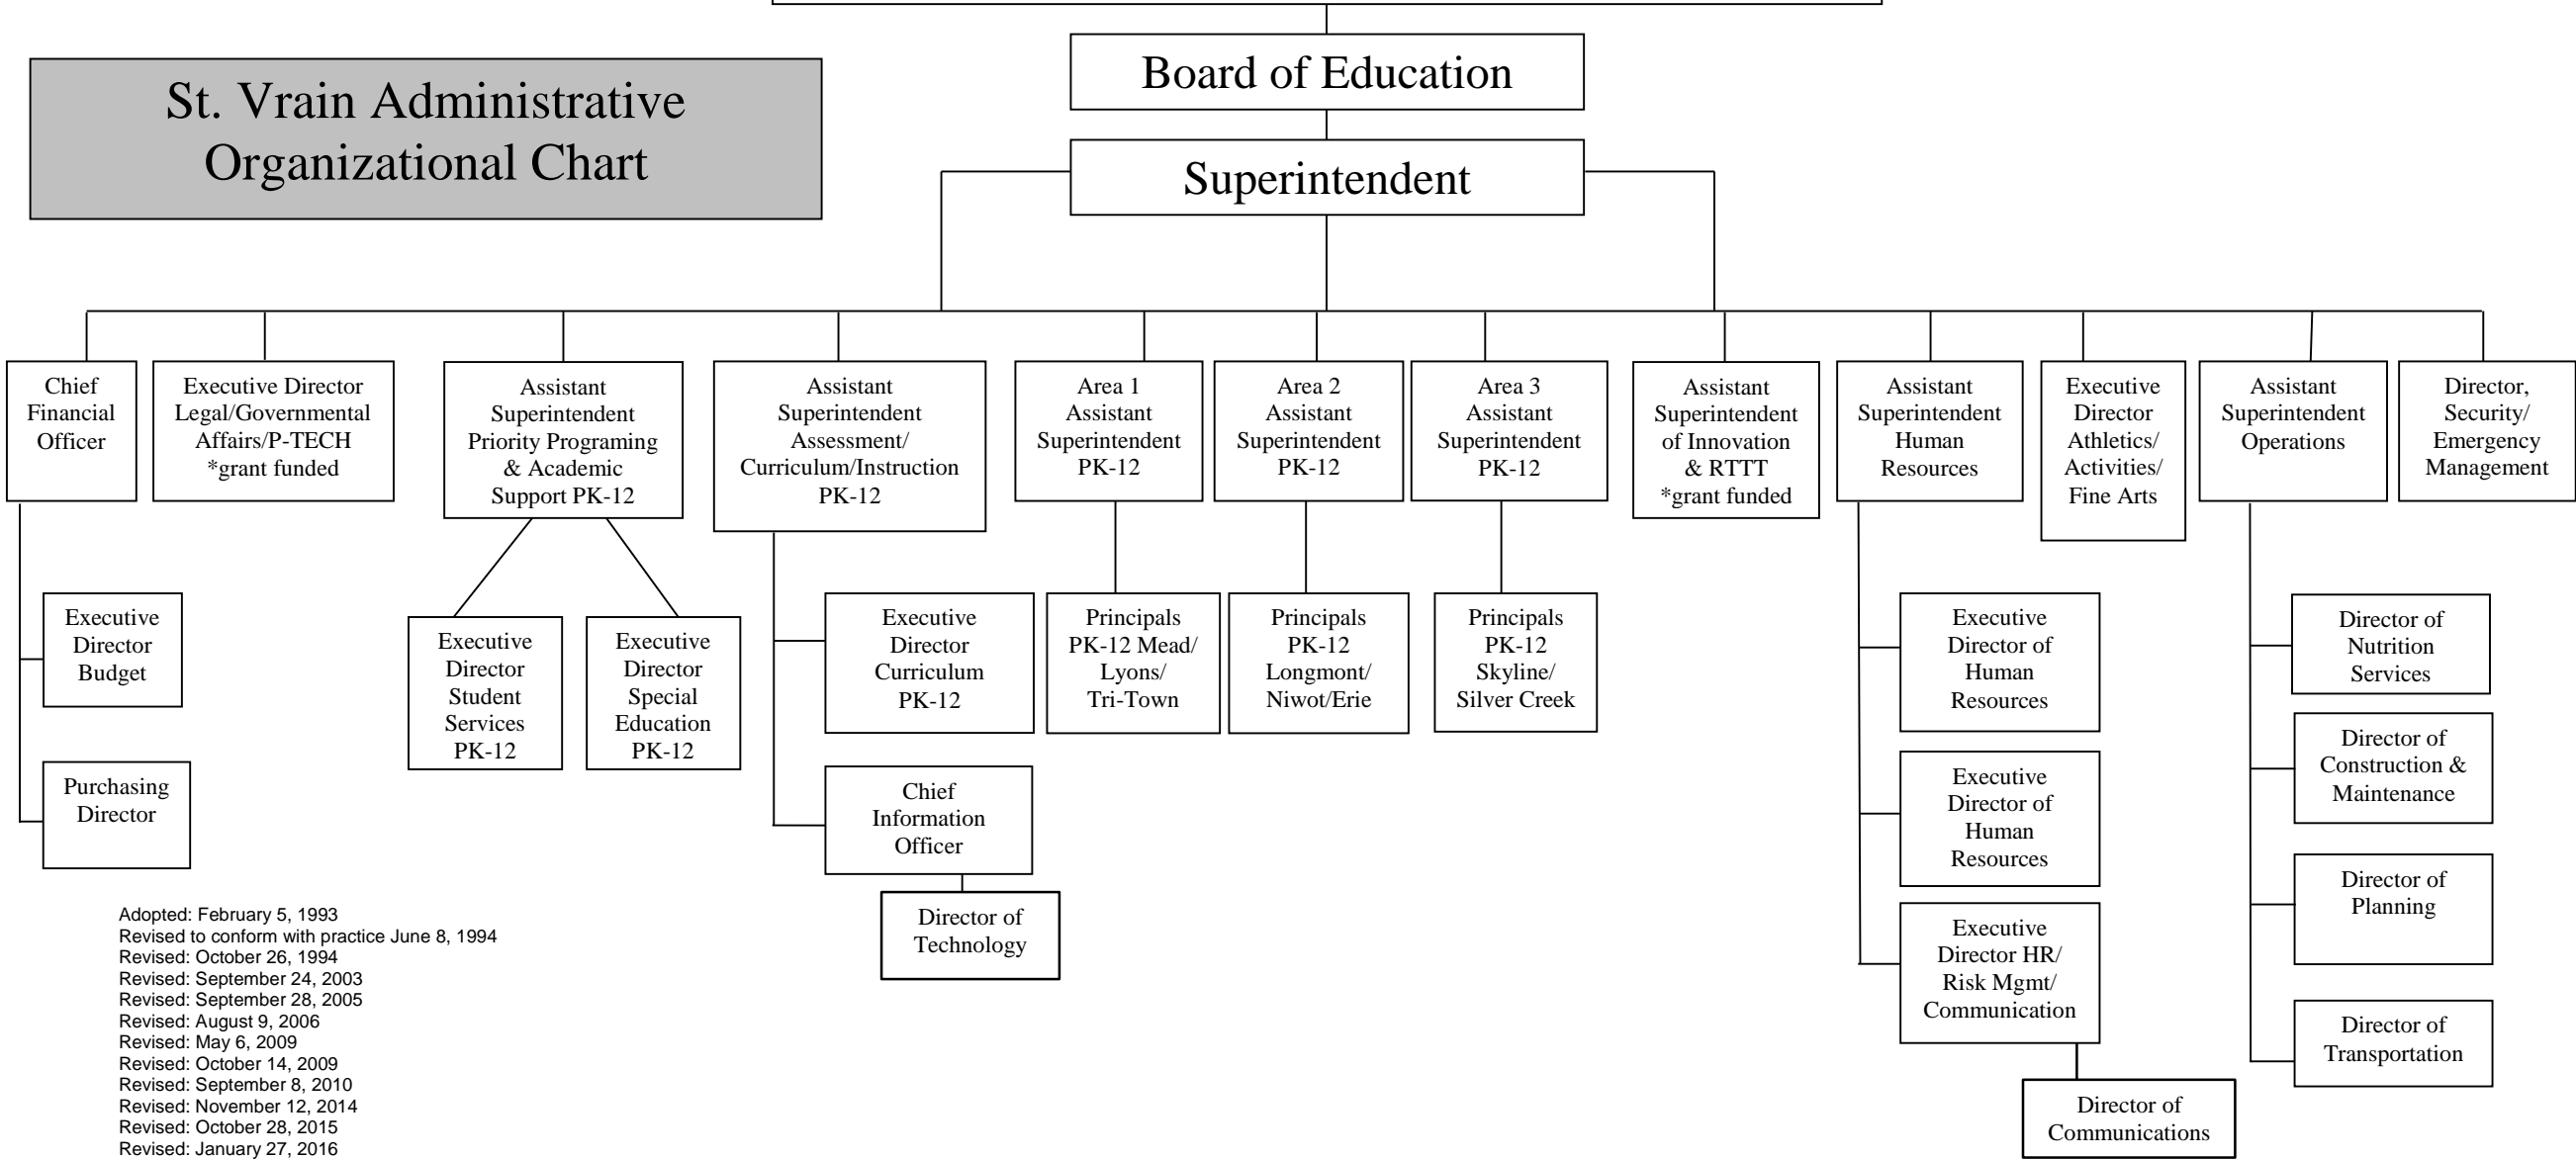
Board of Education

St. Vrain Administrative Organizational Chart

Superintendent

Chief Financial Officer

Executive Director Legal/Governmental Affairs/P-TECH *grant funded

Assistant Superintendent Priority Programing & Academic Support PK-12

Assistant Superintendent Assessment/ Curriculum/Instruction PK-12

Area 1 Assistant Superintendent PK-12

Area 2 Assistant Superintendent PK-12

Area 3 Assistant Superintendent PK-12

Assistant Superintendent of Innovation & RTTT *grant funded

Assistant Superintendent Human Resources

Executive Director Athletics/ Activities/ Fine Arts

Assistant Superintendent Operations

Director, Security/ Emergency Management

Executive Director Budget

Purchasing Director

Executive Director Student Services PK-12

Executive Director Special Education PK-12

Executive Director Curriculum PK-12

Chief Information Officer

Director of Technology

Principals PK-12 Mead/ Lyons/ Tri-Town

Principals PK-12 Longmont/ Niwot/Erie

Principals PK-12 Skyline/ Silver Creek

Executive Director of Human Resources

Executive Director of Human Resources

Executive Director HR/ Risk Mgmt/ Communication

Director of Communications

Director of Nutrition Services

Director of Construction & Maintenance

Director of Planning

Director of Transportation

Adopted: February 5, 1993
Revised to conform with practice June 8, 1994
Revised: October 26, 1994
Revised: September 24, 2003
Revised: September 28, 2005
Revised: August 9, 2006
Revised: May 6, 2009
Revised: October 14, 2009
Revised: September 8, 2010
Revised: November 12, 2014
Revised: October 28, 2015
Revised: January 27, 2016